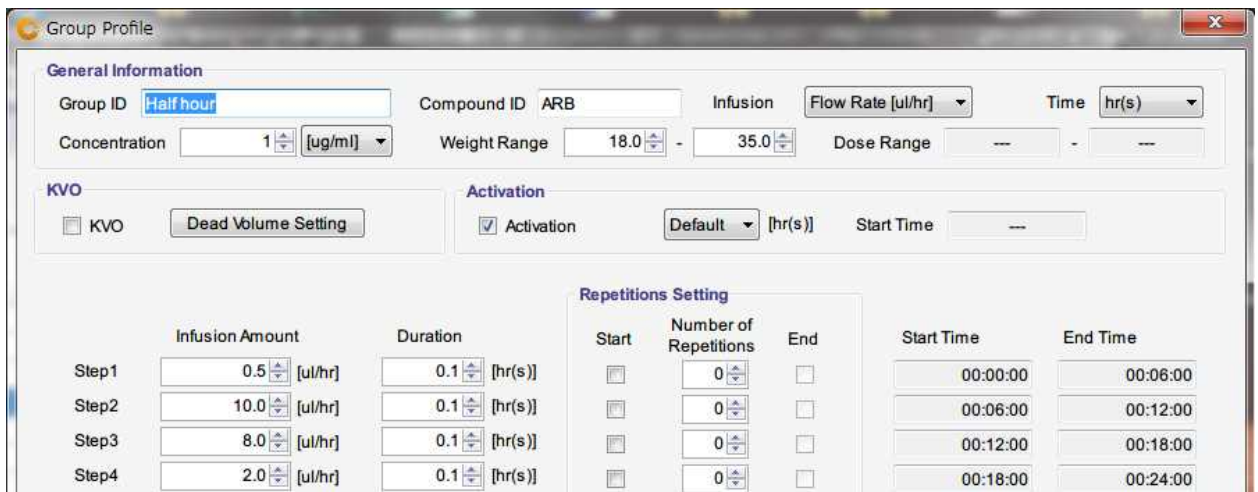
Group Profile

General Information

Group ID Half hour

Compound ID ARB

Infusion Flow Rate [ul/hr]

Time hr(s)

Concentration 1 [ug/ml]

Weight Range 18.0 - 35.0

Dose Range --- - ---

KVO

KVO

Dead Volume Setting

Activation

Activation

Default [hr(s)]

Start Time ---

Repetitions Setting

| | Infusion Amount | | Duration | | Start | Number of Repetitions | End | Start Time | End Time |
|---|---|---|---|---|---|---|---|---|---|
| Step1 | 0.5 | [ul/hr] | 0.1 | [hr(s)] | | 0 | | 00:00:00 | 00:06:00 |
| Step2 | 10.0 | [ul/hr] | 0.1 | [hr(s)] | | 0 | | 00:06:00 | 00:12:00 |
| Step3 | 8.0 | [ul/hr] | 0.1 | [hr(s)] | | 0 | | 00:12:00 | 00:18:00 |
| Step4 | 2.0 | [ul/hr] | 0.1 | [hr(s)] | | 0 | | 00:18:00 | 00:24:00 |